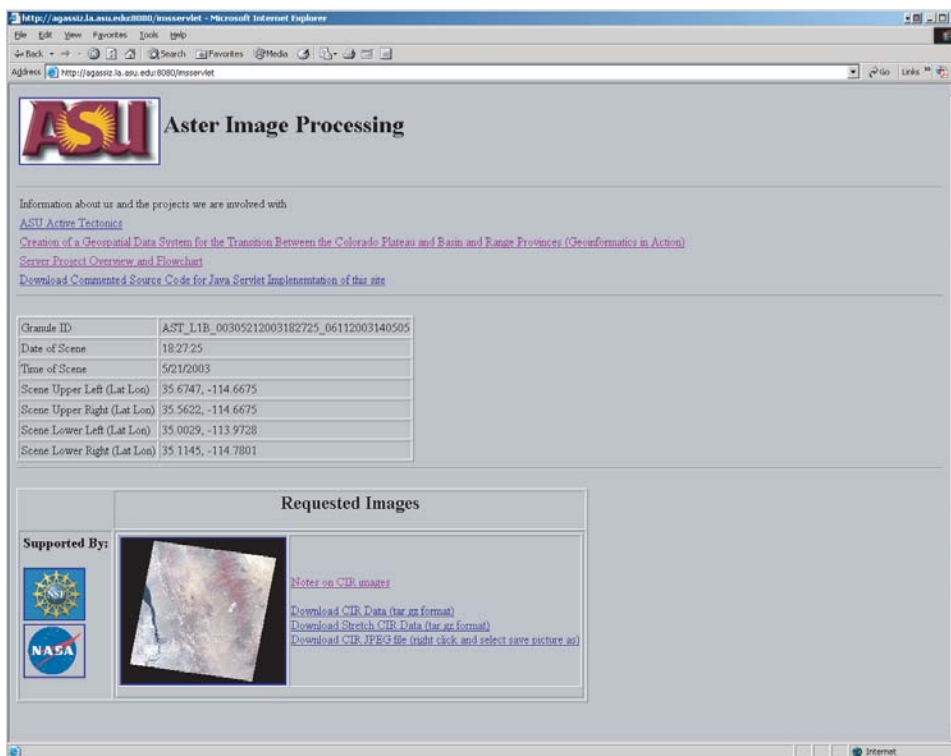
http://agassiz.la.asu.edu:8080/imsservlet - Microsoft Internet Explorer

File Edit View Favorites Tools Help

Back Search Favorites Media

Address http://agassiz.la.asu.edu:8080/imsservlet

Go Links

ASU

Aster Image Processing

Information about us and the projects we are involved with

ASU Active Tectonics

Creation of a Geospatial Data System for the Transition Between the Colorado Plateau and Basin and Range Provinces (Geoinformatics in Action)

Server Project Overview and Flowchart

Download Commented Source Code for Java Servlet Implementation of this site

| Granule ID | AST_L1B_00305212003182725_06112003140505 |
|---|---|
| Date of Scene | 18:27:25 |
| Time of Scene | 5/21/2003 |
| Scene Upper Left (Lat Lon) | 35.6747, -114.6675 |
| Scene Upper Right (Lat Lon) | 35.5622, -114.6675 |
| Scene Lower Left (Lat Lon) | 35.0029, -113.9728 |
| Scene Lower Right (Lat Lon) | 35.1145, -114.7801 |

Requested Images

Supported By:

NSF

NASA

Notes on CIR images

Download CIR Data (tar.gz format)
Download Stretch CIR Data (tar.gz format)
Download CIR JPEG file (right click and select save picture as)

Internet